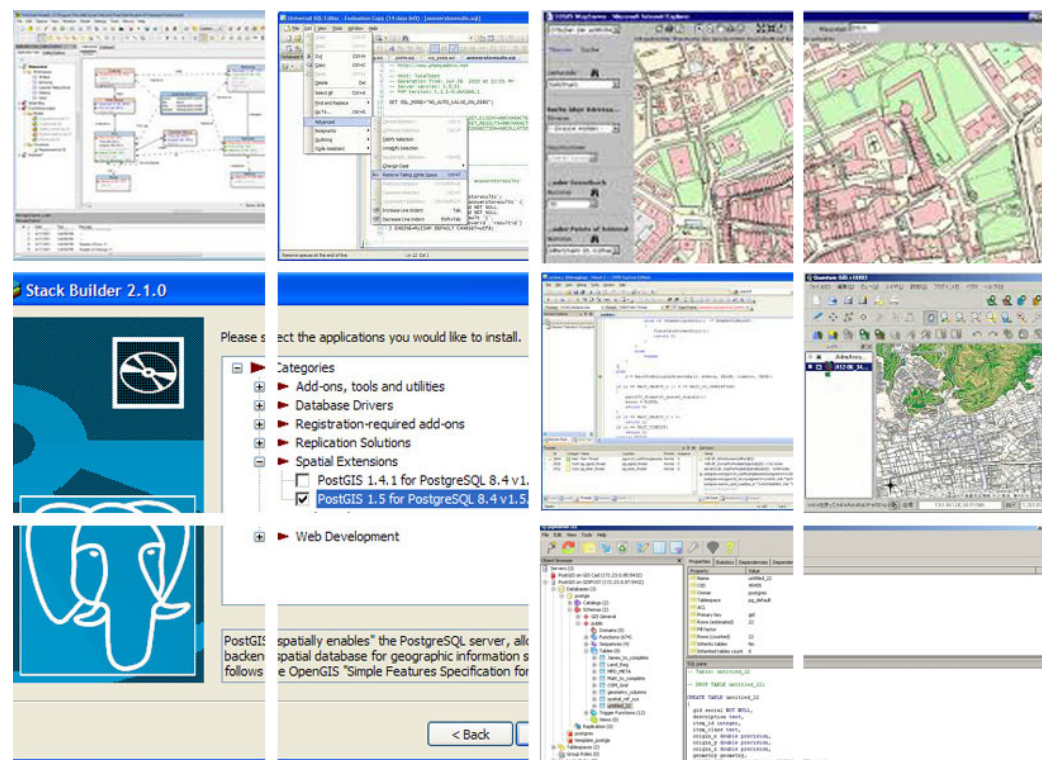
Universal SQL Editor - Evaluation Copy (14 days left)

Stack Builder 2.1.0

Please s ct the applications you would like to install.

Categories
Add-ons, tools and utilities
Database Drivers
Registration-required add-ons
Replication Solutions
Spatial Extensions
PostGIS 1.4.1 for PostgreSQL 8.4 v1.
PostGIS 1.5 for PostgreSQL 8.4 v1.5.
Web Development

PostGIS spatially enables" the PostgreSQL server, all backen spatial database for geographic information s follows e OpenGIS "Simple Features Specification fo

< Back

Quantum GIS

CREATE TABLE untitled_22